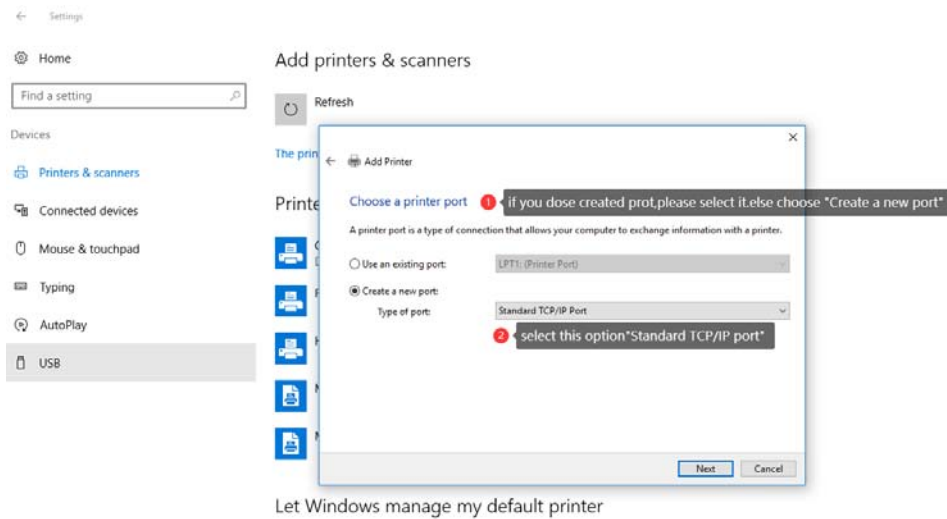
Settings

Home

Find a setting

Devices

Printers & scanners

Connected devices

Mouse & touchpad

Typing

AutoPlay

USB

Add printers & scanners

Refresh

The prin

Printe

Add Printer

Choose a printer port

1 if you dose created prot,please select it.else choose "Create a new port"

A printer port is a type of connection that allows your computer to exchange information with a printer.

Use an existing port: LPT1: (Printer Port)

Create a new port:

Type of port: Standard TCP/IP Port

2 select this option"Standard TCP/IP port"

Next Cancel

Let Windows manage my default printer